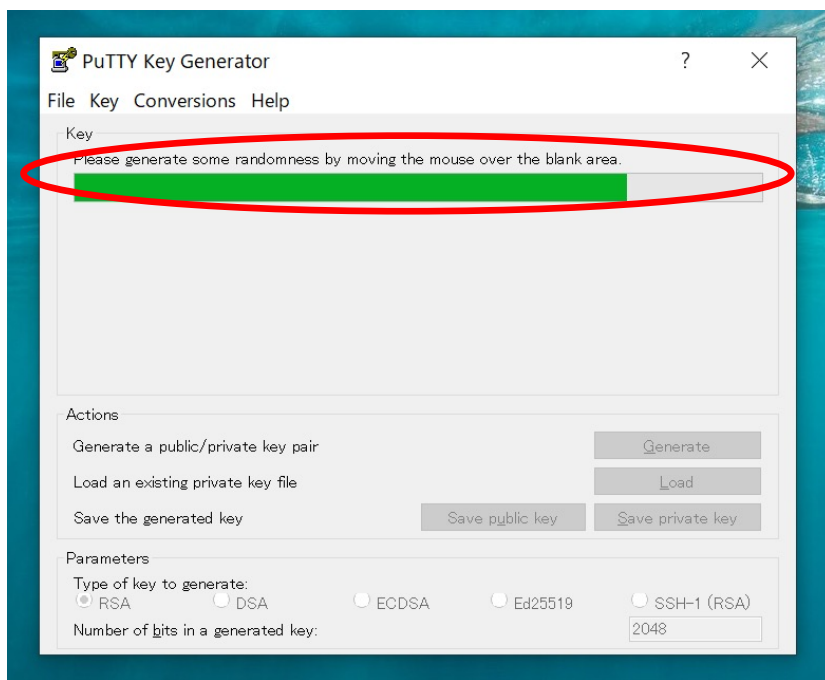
PuTTY Key Generator

?

File Key Conversions Help

Key

Please generate some randomness by moving the mouse over the blank area.

Actions

Generate a public/private key pair

Generate

Load an existing private key file

Load

Save the generated key

Save public key

Save private key

Parameters

Type of key to generate:

RSA

DSA

ECDSA

Ed25519

SSH-1 (RSA)

Number of bits in a generated key:

2048